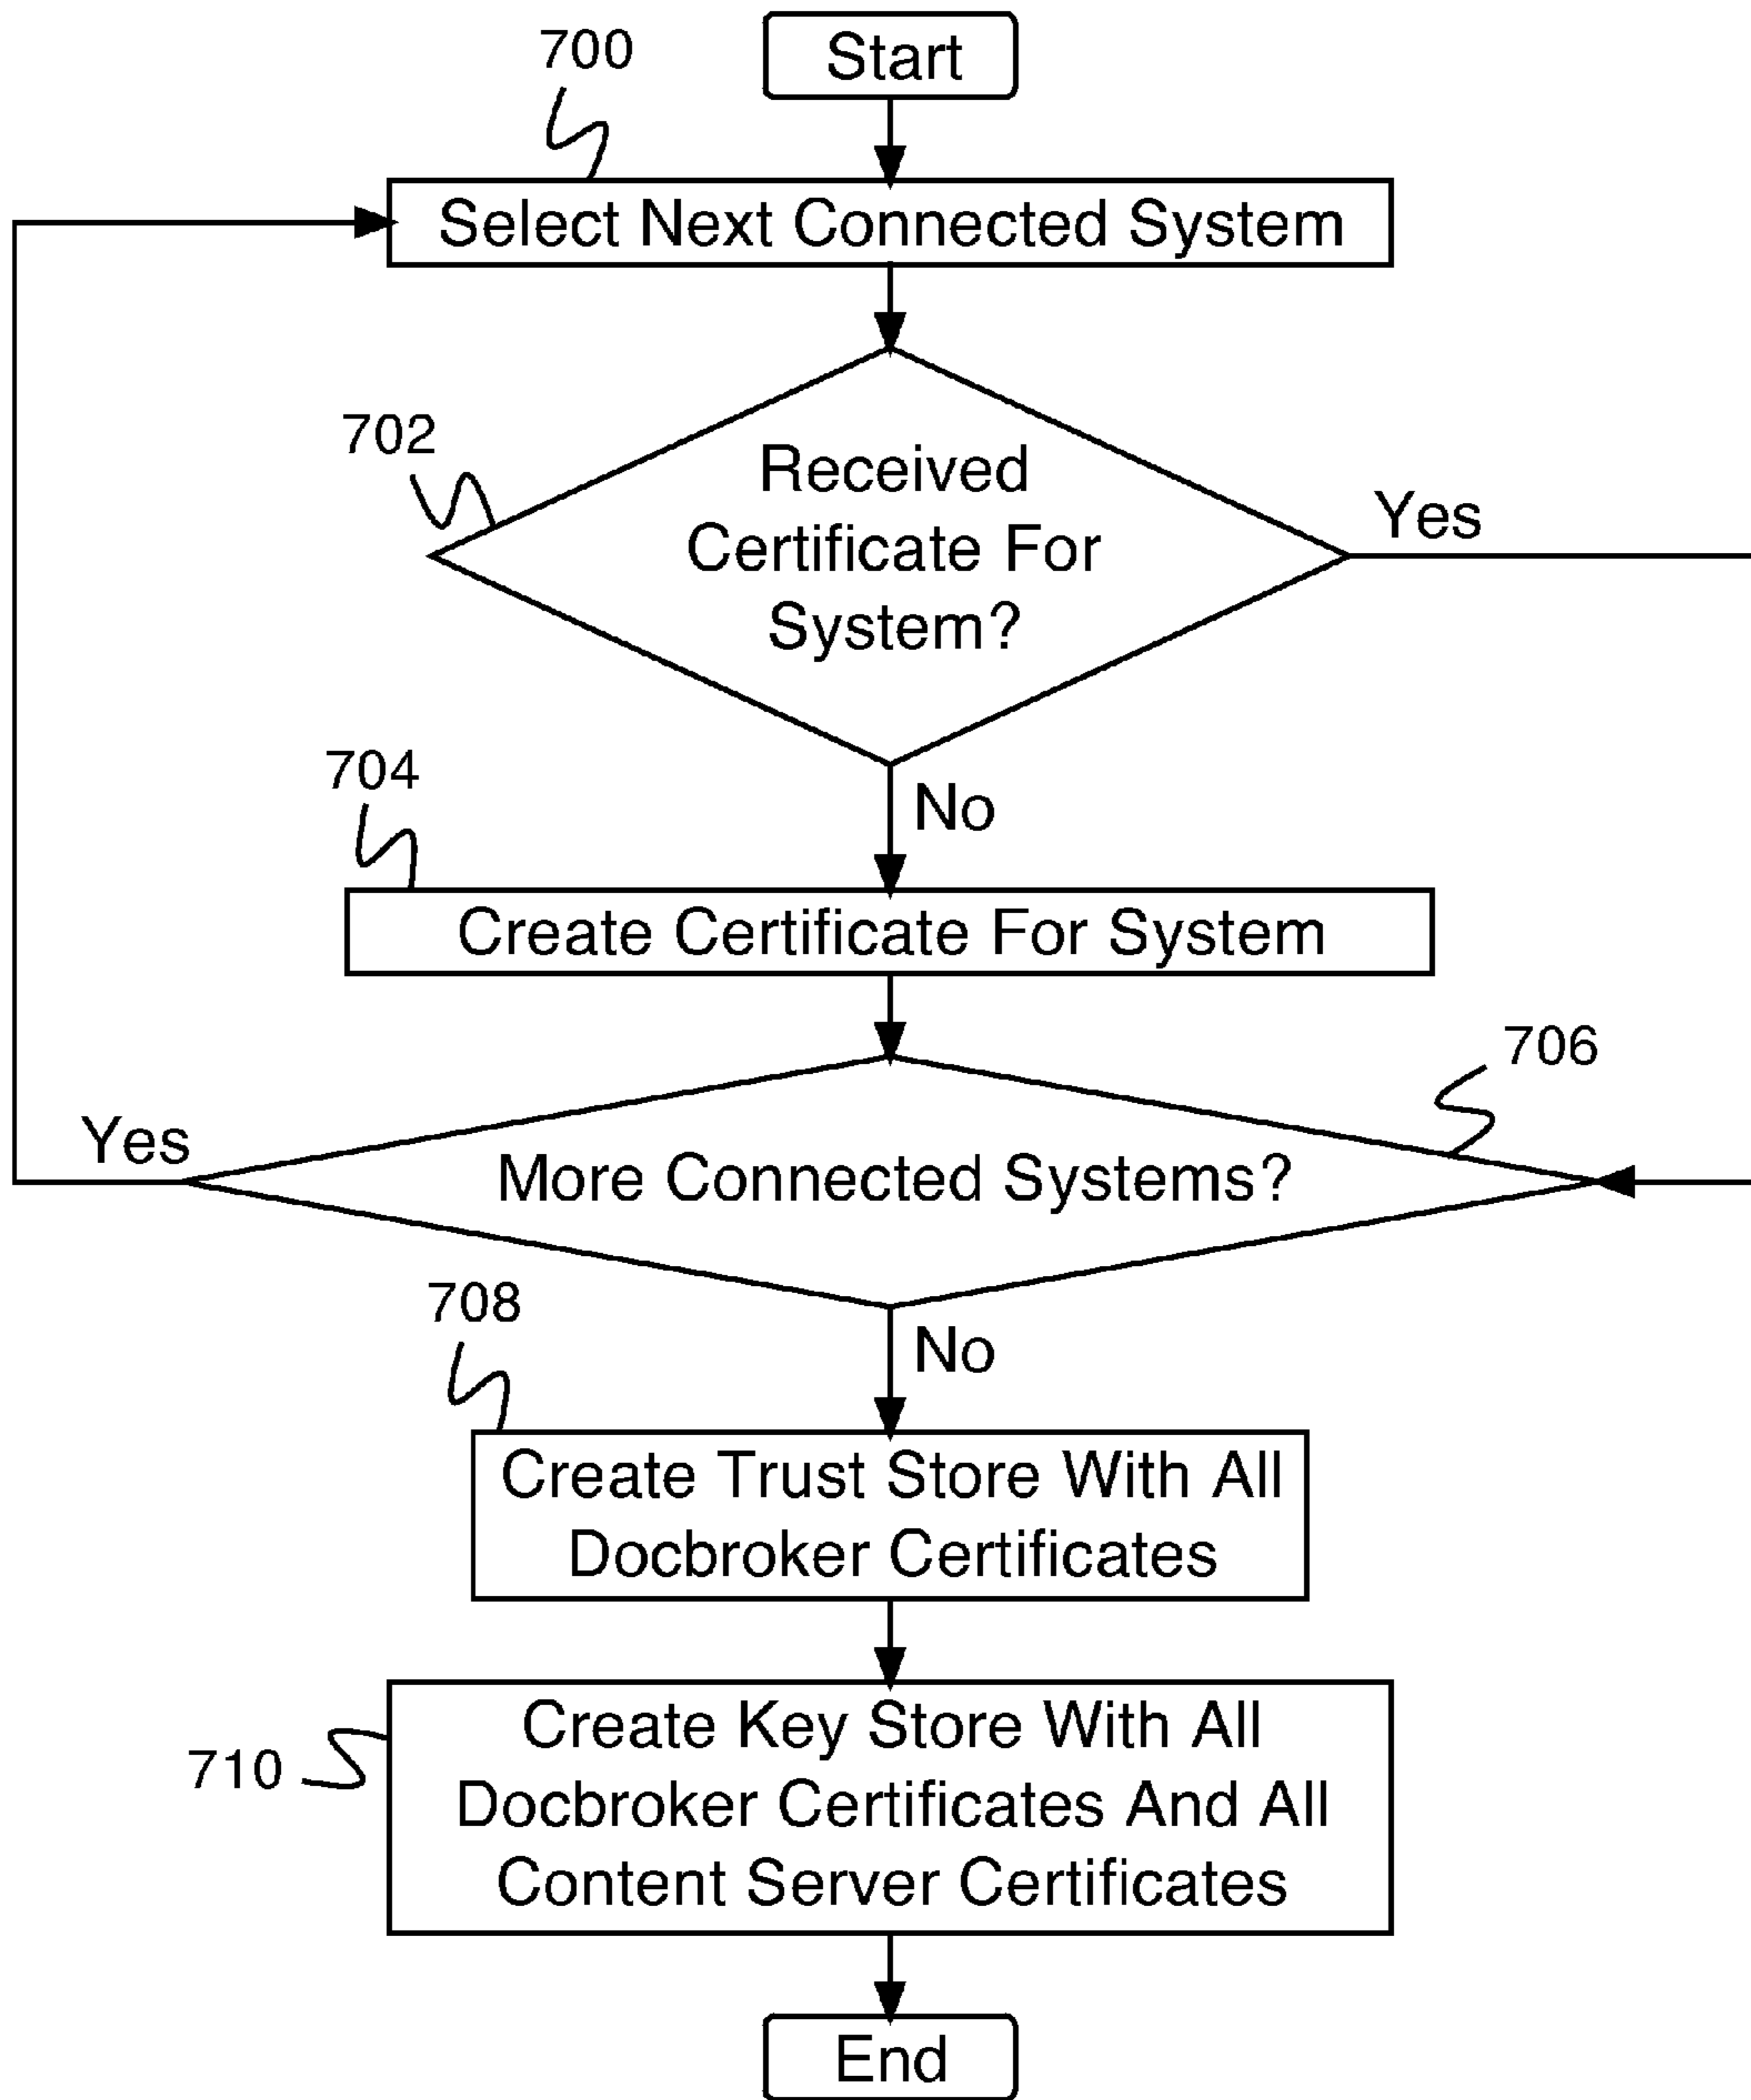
700
Start
Select Next Connected System
702
Received Certificate For System?
Yes
No
704
Create Certificate For System
706
Yes
More Connected Systems?
708
No
Create Trust Store With All Docbroker Certificates
710
Create Key Store With All Docbroker Certificates And All Content Server Certificates
End